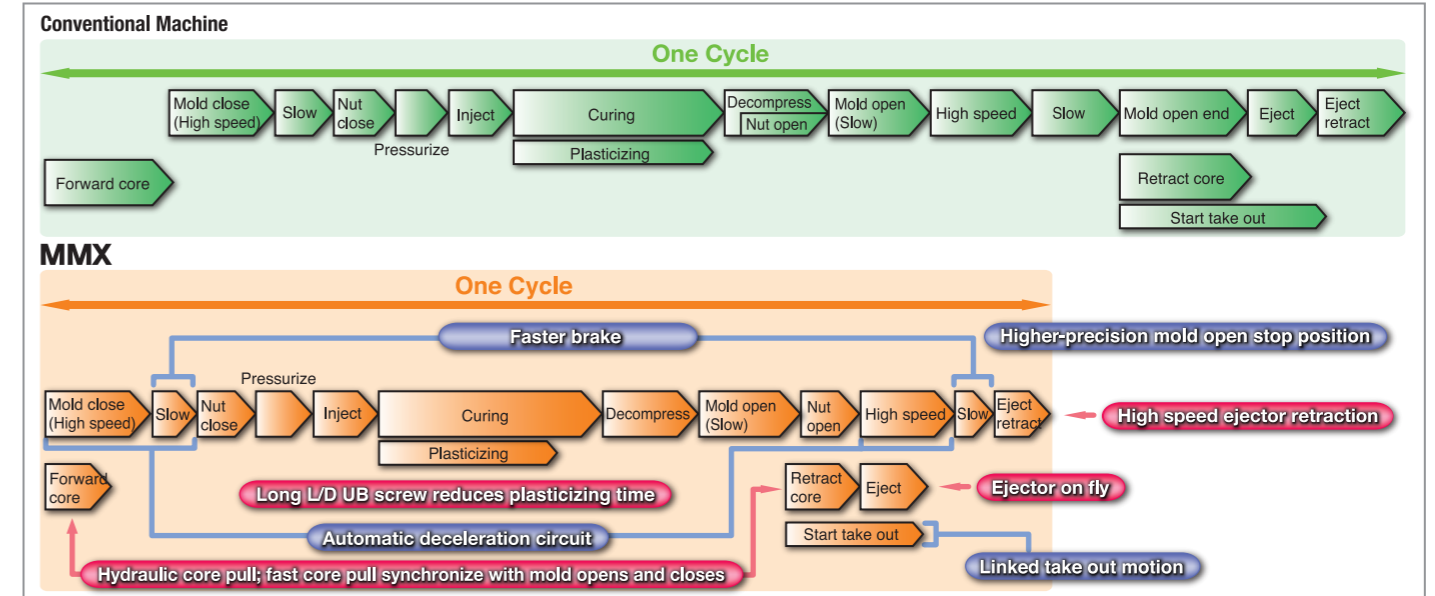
Conventional Machine

One Cycle

Mold close (High speed)
Slow
Nut close
Pressurize
Inject
Curing
Plasticizing
Decompress
Nut open
Mold open (Slow)
High speed
Slow
Mold open end
Eject
Eject retract
Forward core
Retract core
Start take out

MMX

One Cycle

Faster brake
Higher-precision mold open stop position
Pressurize
Mold close (High speed)
Slow
Nut close
Inject
Curing
Decompress
Mold open (Slow)
Nut open
High speed
Slow
Eject retract
High speed ejector retraction
Plasticizing
Forward core
Long L/D UB screw reduces plasticizing time
Retract core
Eject
Ejector on fly
Automatic deceleration circuit
Start take out
Linked take out motion
Hydraulic core pull; fast core pull synchronize with mold opens and closes